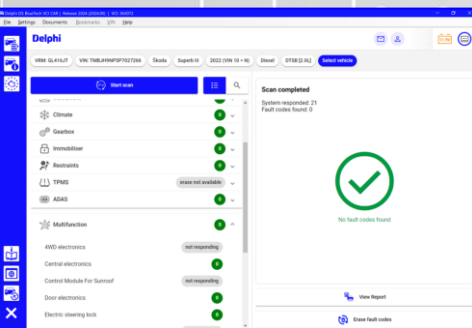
Delphi DS BlueTech VCI CAR | Release 2024 (2024.09) | VCI: 362072
File Settings Documents Bookmarks VIN Help

Delphi

VRM: GL416JT VIN: TMBJH9NP9P7027266 Škoda Superb III 2022 (VIN 10 = N) Diesel DTSB [2.0L] Select vehicle

Start scan

Climate 0
Gearbox 0
Immobiliser 0
Restraints 0
TPMS erase not available
ADAS 0

Multifunction 0
4WD electronics not responding
Central electronics 0
Control Module For Sunroof not responding
Door electronics 0
Electric steering lock 0

Scan completed
System responded: 21
Fault codes found: 0

No fault codes found

View Report

Erase fault codes